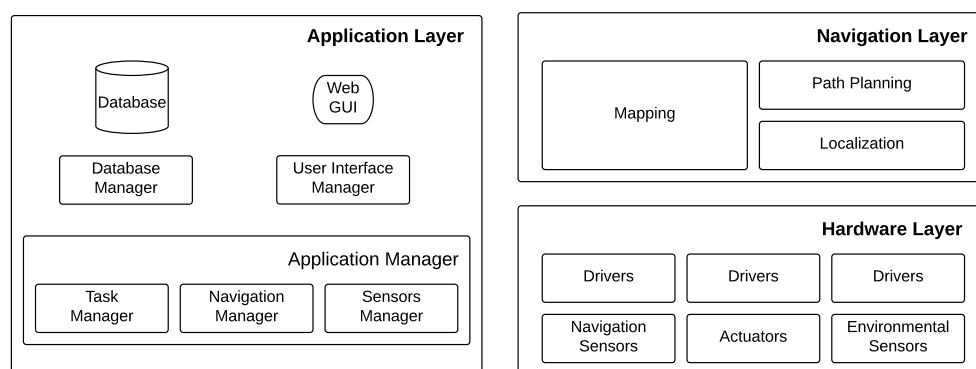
Application Layer

Database

Web GUI

Database Manager

User Interface Manager

Application Manager

Task Manager

Navigation Manager

Sensors Manager

Navigation Layer

Mapping

Path Planning

Localization

Hardware Layer

Drivers

Drivers

Drivers

Navigation Sensors

Actuators

Environmental Sensors